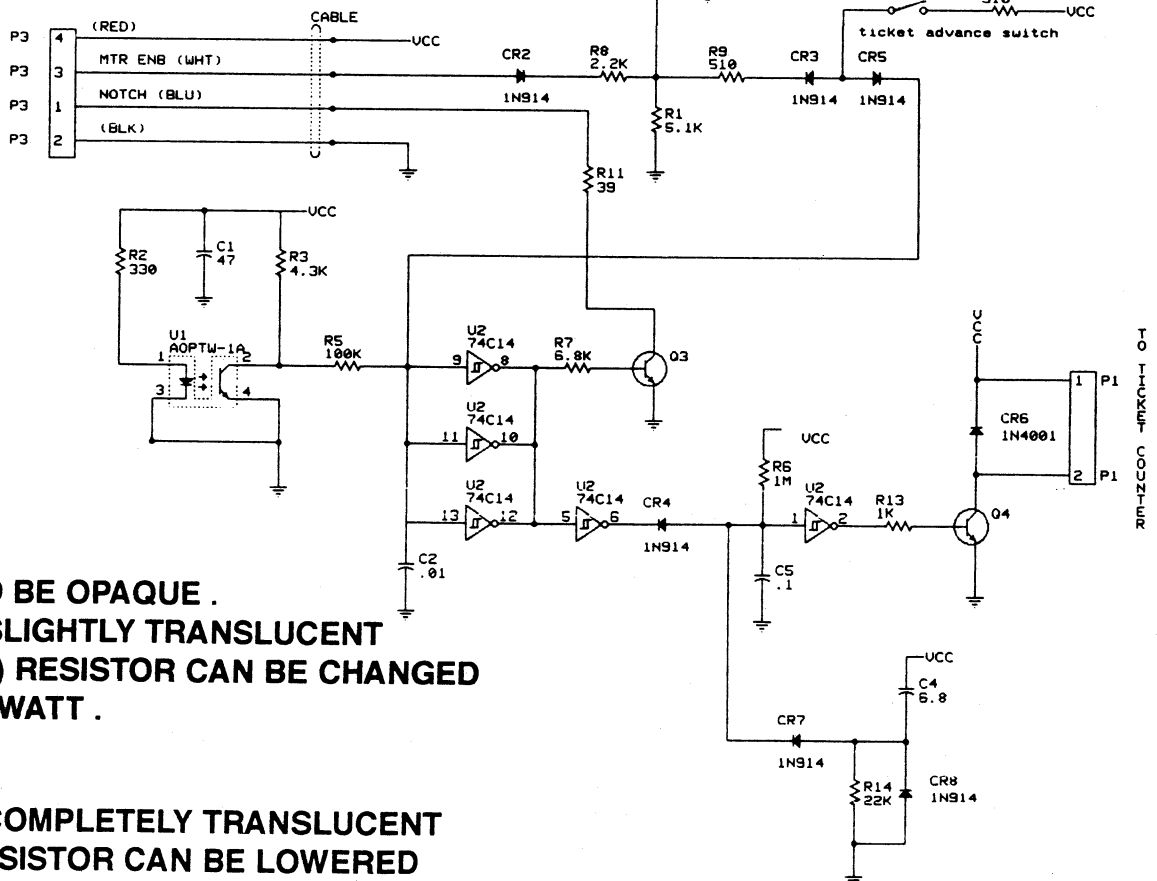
P3 4 (RED)
P3 3 MTR ENB (WHT)
P3 1 NOTCH (BLU)
P3 2 (BLK)

CABLE

VCC

CR2
1N914

R8
2.2K

R1
5.1K

R9
510

CR3
1N914

CR5
1N914

510
VCC

ticket advance switch

R11
39

VCC

R2
330

C1
47

R3
4.3K

U1
AOPTW-1A
1 2 3 4

R5
100K

U2
74C14
9 8

R7
6.8K

Q3

U2
74C14
11 10

U2
74C14
13 12

U2
74C14
5 6

CR4
1N914

C2
.01

VCC

R6
1M

C5
.1

U2
74C14
1 2

R13
1K

Q4

VCC

CR6
1N4001

1 P1
2 P1

TO TICKET COUNTER

VCC

C4
6.8

CR7
1N914

R14
22K

CR8
1N914

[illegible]) BE OPAQUE .
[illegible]SLIGHTLY TRANSLUCENT
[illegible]) RESISTOR CAN BE CHANGED
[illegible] WATT .

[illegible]COMPLETELY TRANSLUCENT
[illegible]SISTOR CAN BE LOWERED